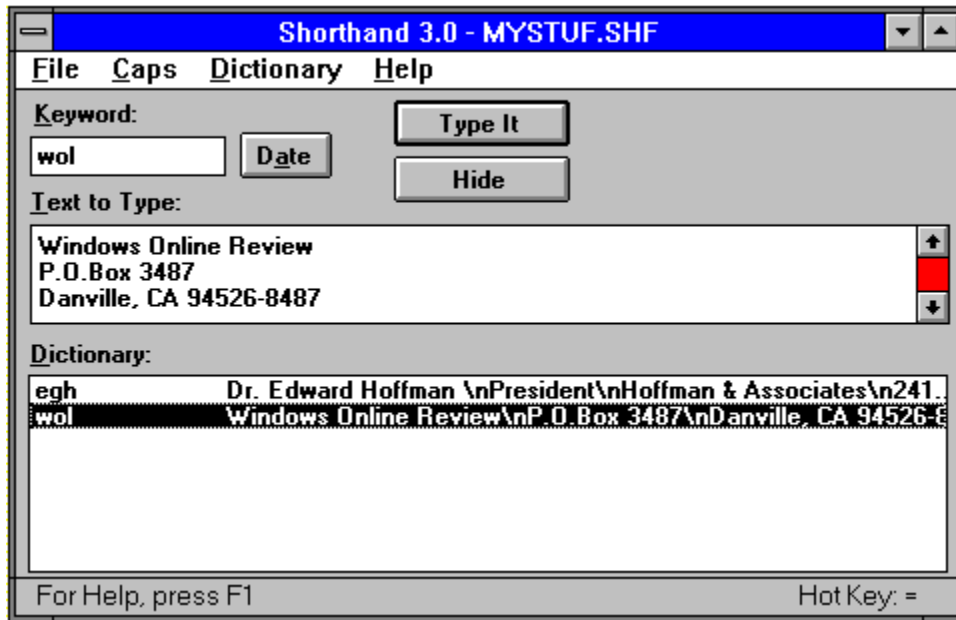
Shorthand 3.0 - MYSTUF.SHF

File Caps Dictionary Help

Keyword:

wol

Date

Type It

Hide

Text to Type:

Windows Online Review
P.O.Box 3487
Danville, CA 94526-8487

Dictionary:

| | |
|---|---|
| egh | Dr. Edward Hoffman \nPresident\nHoffman & Associates\n241.. |
| wol | Windows Online Review\nP.O.Box 3487\nDanville, CA 94526-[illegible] |

For Help, press F1

Hot Key: =